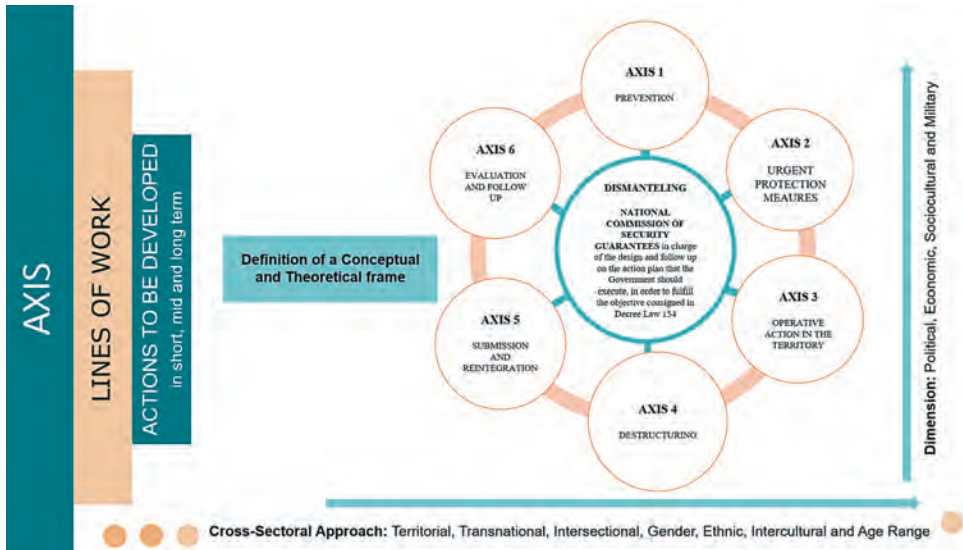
AXIS

LINES OF WORK

ACTIONS TO BE DEVELOPED in short, mid and long term

Definition of a Conceptual and Theoretical frame

AXIS 1
PREVENTION

AXIS 2
URGENT PROTECTION MEAURES

AXIS 3
OPERATIVE ACTION IN THE TERRITORY

AXIS 4
DESTRUCTURING

AXIS 5
SUBMISSION AND REINTEGRATION

AXIS 6
EVALUATION AND FOLLOW UP

DISMANTELING

NATIONAL COMMISSION OF SECURITY GUARANTEES in charge of the design and follow up on the action plan that the Government should execute, in order to fulfill the objective consigned in Decree Law 154

Dimension: Political, Economic, Sociocultural and Military

Cross-Sectoral Approach: Territorial, Transnational, Intersectional, Gender, Ethnic, Intercultural and Age Range